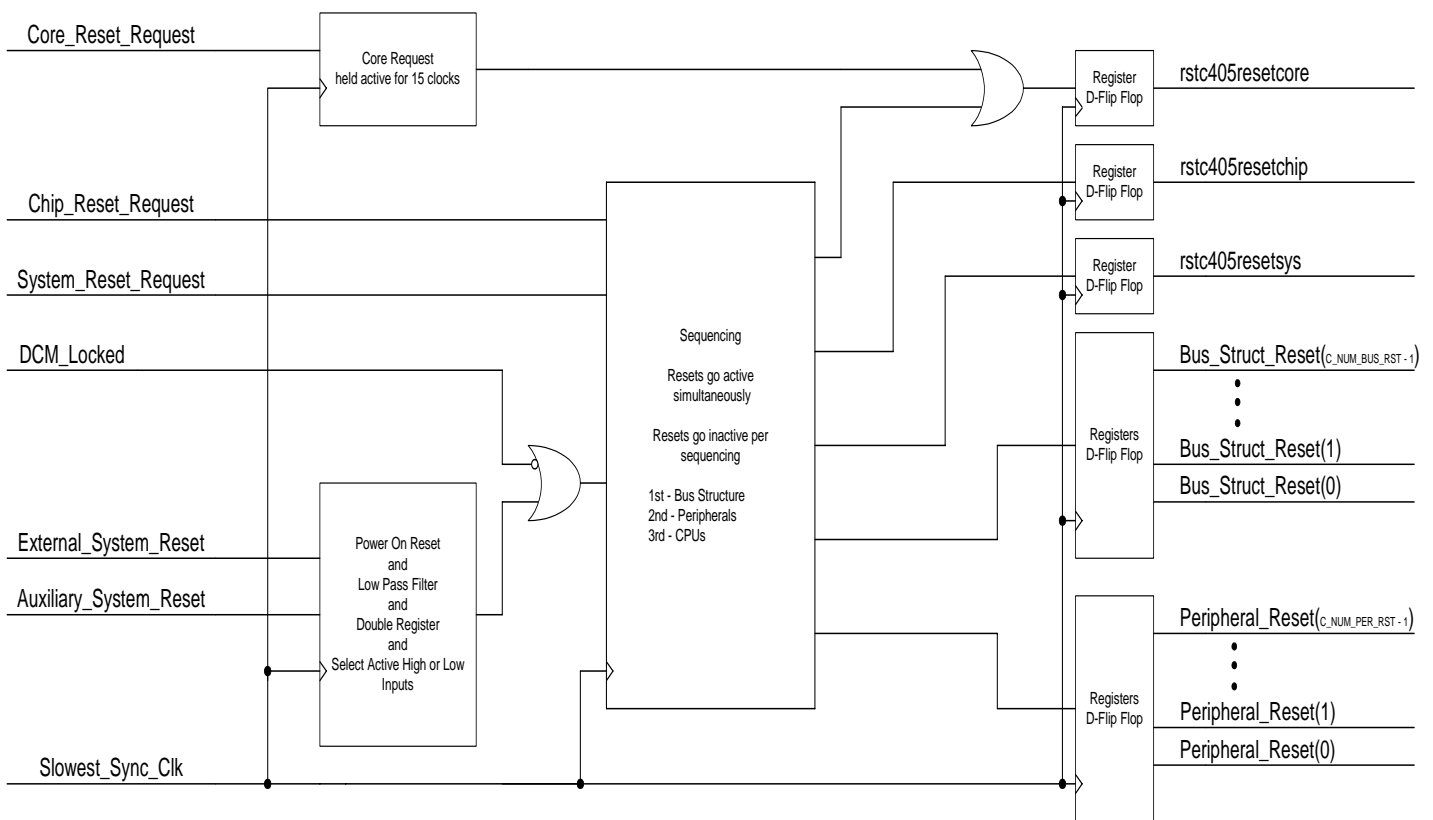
Core_Reset_Request

Core Request
held active for 15 clocks

Register
D-Flip Flop

rstc405resetcore

Register
D-Flip Flop

rstc405resetchip

Chip_Reset_Request

System_Reset_Request

Register
D-Flip Flop

rstc405resetsys

DCM_Locked

Sequencing

Resets go active simultaneously

Resets go inactive per sequencing

1st - Bus Structure
2nd - Peripherals
3rd - CPUs

Bus_Struct_Reset($_{C\_NUM\_BUS\_RST - 1}$)

Registers
D-Flip Flop

Bus_Struct_Reset(1)

Bus_Struct_Reset(0)

External_System_Reset

Auxiliary_System_Reset

Power On Reset
and
Low Pass Filter
and
Double Register
and
Select Active High or Low Inputs

Peripheral_Reset($_{C\_NUM\_PER\_RST - 1}$)

Registers
D-Flip Flop

Peripheral_Reset(1)

Peripheral_Reset(0)

Slowest_Sync_Clk